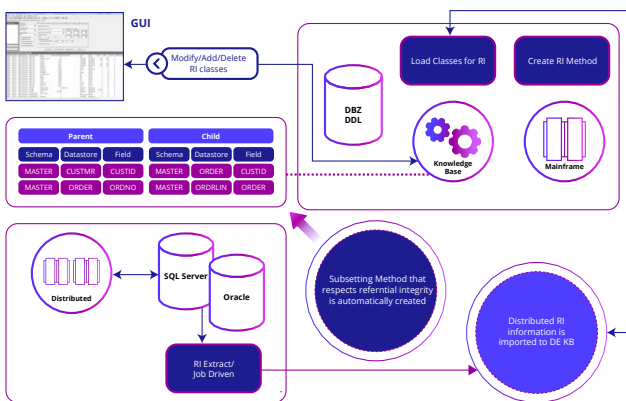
GUI

Modify/Add/Delete RI classes

Load Classes for RI

Create RI Method

DBZ DDL

Knowledge Base

Mainframe

| Parent | | | Child | | |
|---|---|---|---|---|---|
| Schema | Datastore | Field | Schema | Datastore | Field |
| MASTER | CUSTMR | CUSTID | MASTER | ORDER | CUSTID |
| MASTER | ORDER | ORDNO | MASTER | ORDRLIN | ORDER |

Distributed

SQL Server

Oracle

RI Extract/ Job Driven

Subsetting Method that respects referntial integrity is automatically created

Distributed RI information is imported to DE KB